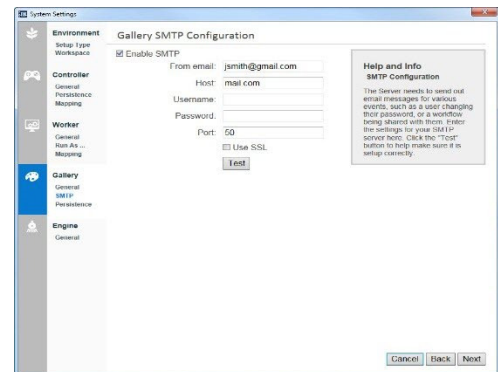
System Settings

Environment
Setup Type
Workspace

Controller
General
Persistence
Mapping

Worker
General
Run As ...
Mapping

Gallery
General
SMTP
Persistence

Engine
General

Gallery SMTP Configuration

Enable SMTP

From email: jsmith@gmail.com

Host: mail.com

Username:

Password:

Port: 50

Use SSL

Test

Help and Info
SMTP Configuration

The Server needs to send out email messages for various events, such as a user changing their password, or a workflow being shared with them. Enter the settings for your SMTP server here. Click the "Test" button to help make sure it is setup correctly.

Cancel Back Next